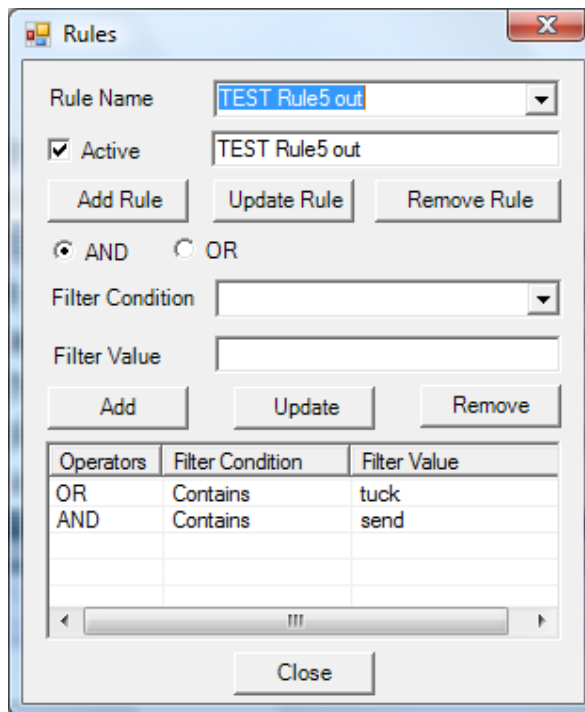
Rules

Rule Name
TEST Rule5 out

Active
TEST Rule5 out

Add Rule
Update Rule
Remove Rule

AND
OR

Filter Condition

Filter Value

Add
Update
Remove

| Operators | Filter Condition | Filter Value |
|---|---|---|
| OR | Contains | tuck |
| AND | Contains | send |

Close